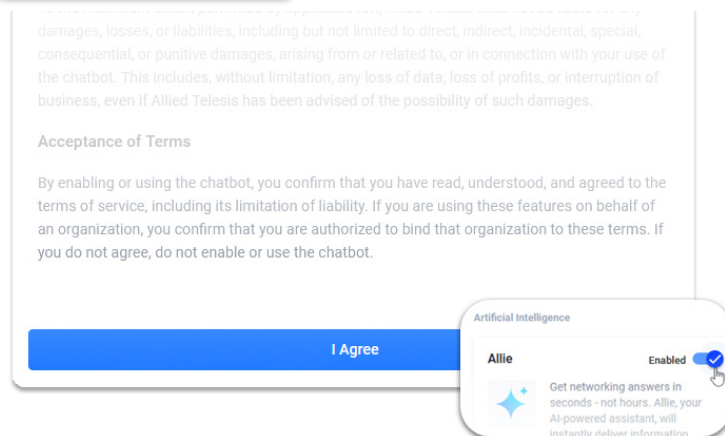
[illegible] damages, losses, or liabilities, including but not limited to direct, indirect, incidental, special, consequential, or punitive damages, arising from or related to, or in connection with your use of the chatbot. This includes, without limitation, any loss of data, loss of profits, or interruption of business, even if Allied Telesis has been advised of the possibility of such damages.

Acceptance of Terms

By enabling or using the chatbot, you confirm that you have read, understood, and agreed to the terms of service, including its limitation of liability. If you are using these features on behalf of an organization, you confirm that you are authorized to bind that organization to these terms. If you do not agree, do not enable or use the chatbot.

I Agree

Artificial Intelligence

Allie

Enabled

Get networking answers in seconds - not hours. Allie, your AI-powered assistant, will instantly deliver information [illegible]